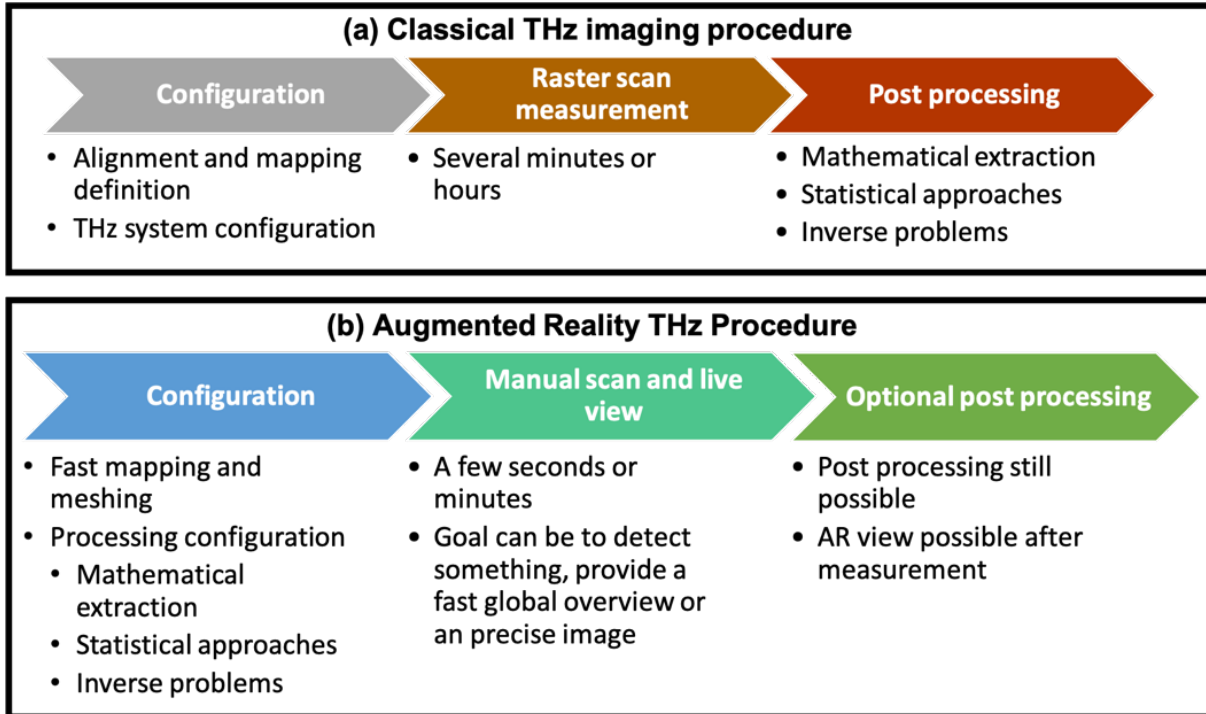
(a) Classical THz imaging procedure

Configuration

Raster scan measurement

Post processing

• Alignment and mapping definition
• THz system configuration

• Several minutes or hours

• Mathematical extraction
• Statistical approaches
• Inverse problems

(b) Augmented Reality THz Procedure

Configuration

Manual scan and live view

Optional post processing

• Fast mapping and meshing
• Processing configuration
  • Mathematical extraction
  • Statistical approaches
  • Inverse problems

• A few seconds or minutes
• Goal can be to detect something, provide a fast global overview or an precise image

• Post processing still possible
• AR view possible after measurement